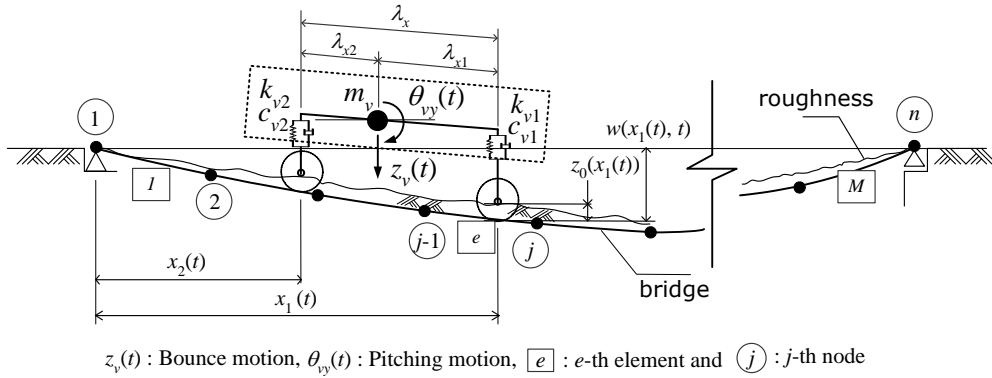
$\lambda_x$

$\lambda_{x2}$ $\lambda_{x1}$

$k_{v2}$ $c_{v2}$ $m_v$ $\theta_{vy}(t)$ $k_{v1}$ $c_{v1}$

roughness

1

$w(x_1(t), t)$

$n$

$z_v(t)$

$z_0(x_1(t))$

$I$

2

$M$

$j$-1

$e$

$j$

$x_2(t)$

bridge

$x_1(t)$

$z_v(t)$ : Bounce motion, $\theta_{vy}(t)$ : Pitching motion, $e$ : $e$-th element and $j$ : $j$-th node